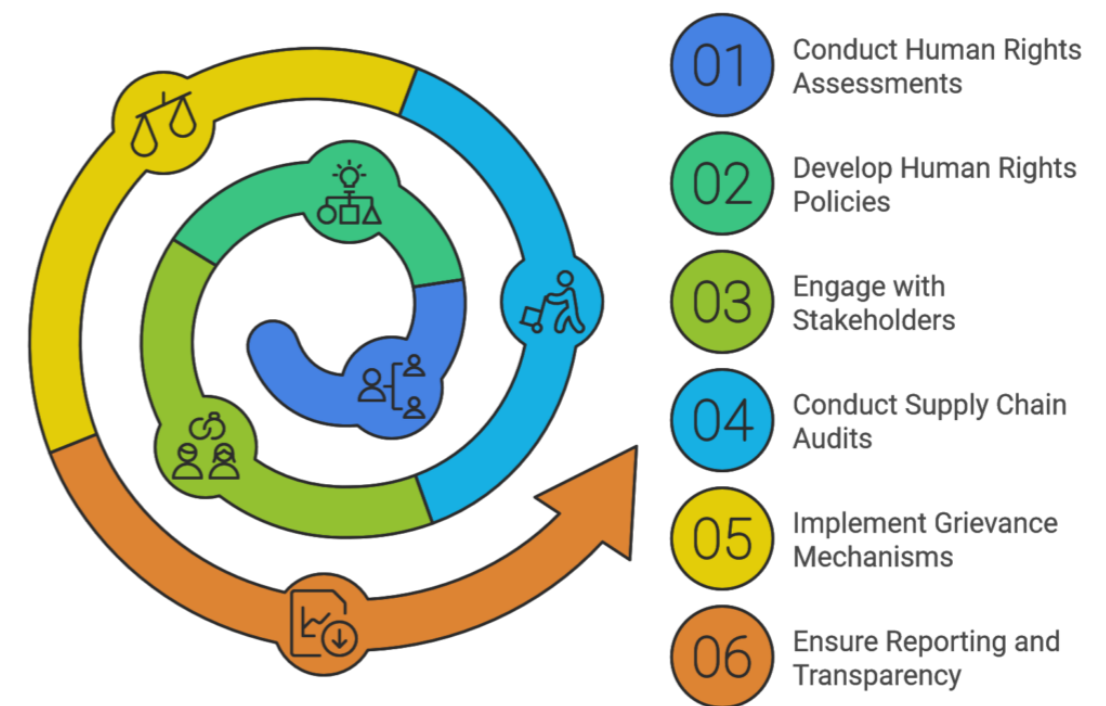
01 Conduct Human Rights Assessments

02 Develop Human Rights Policies

03 Engage with Stakeholders

04 Conduct Supply Chain Audits

05 Implement Grievance Mechanisms

06 Ensure Reporting and Transparency